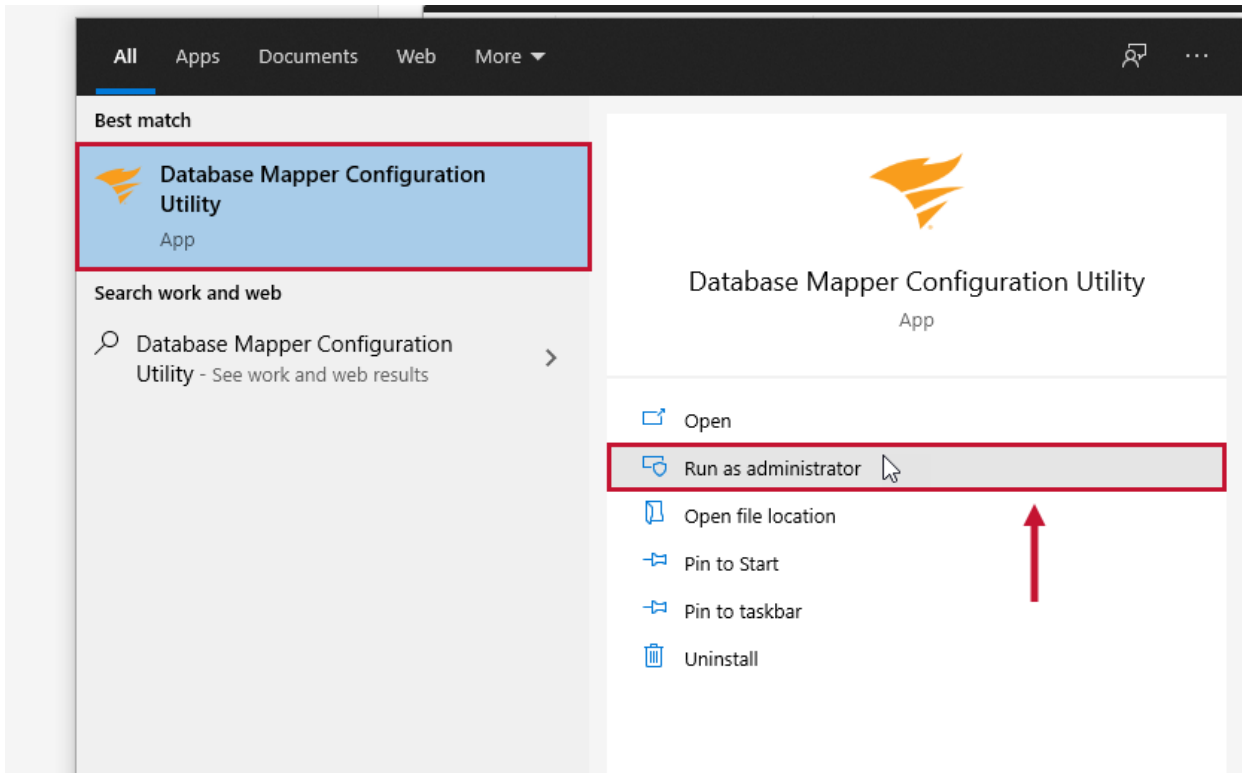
All Apps Documents Web More

Best match

Database Mapper Configuration Utility
App

Search work and web

Database Mapper Configuration Utility - See work and web results

Database Mapper Configuration Utility
App

Open
Run as administrator
Open file location
Pin to Start
Pin to taskbar
Uninstall